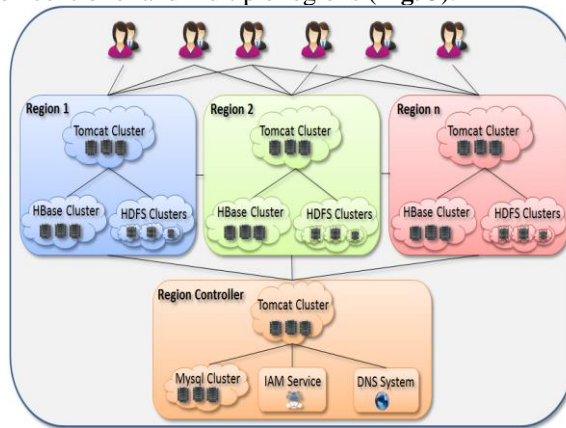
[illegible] (Fig. 3).

Region 1
Tomcat Cluster
HBase Cluster
HDFS Clusters

Region 2
Tomcat Cluster
HBase Cluster
HDFS Clusters

Region n
Tomcat Cluster
HBase Cluster
HDFS Clusters

Region Controller
Tomcat Cluster
Mysql Cluster
IAM Service
DNS System